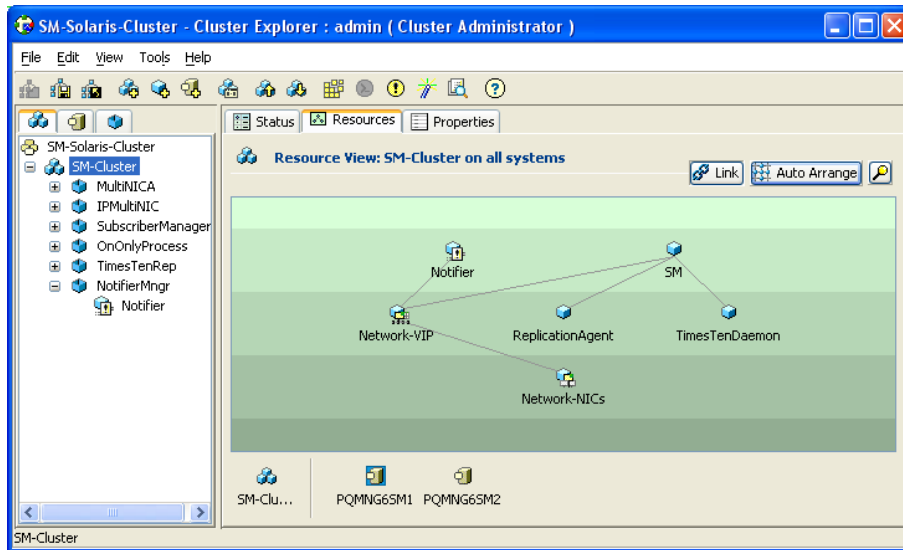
SM-Solaris-Cluster - Cluster Explorer : admin ( Cluster Administrator )

File Edit View Tools Help

SM-Solaris-Cluster
SM-Cluster
MultiNICA
IPMultiNIC
SubscriberManager
OnOnlyProcess
TimesTenRep
NotifierMngr
Notifier

Status Resources Properties

Resource View: SM-Cluster on all systems

Link Auto Arrange

Notifier
SM
Network-VIP
ReplicationAgent
TimesTenDaemon
Network-NICs

SM-Clu...
PQMNG6SM1
PQMNG6SM2

SM-Cluster